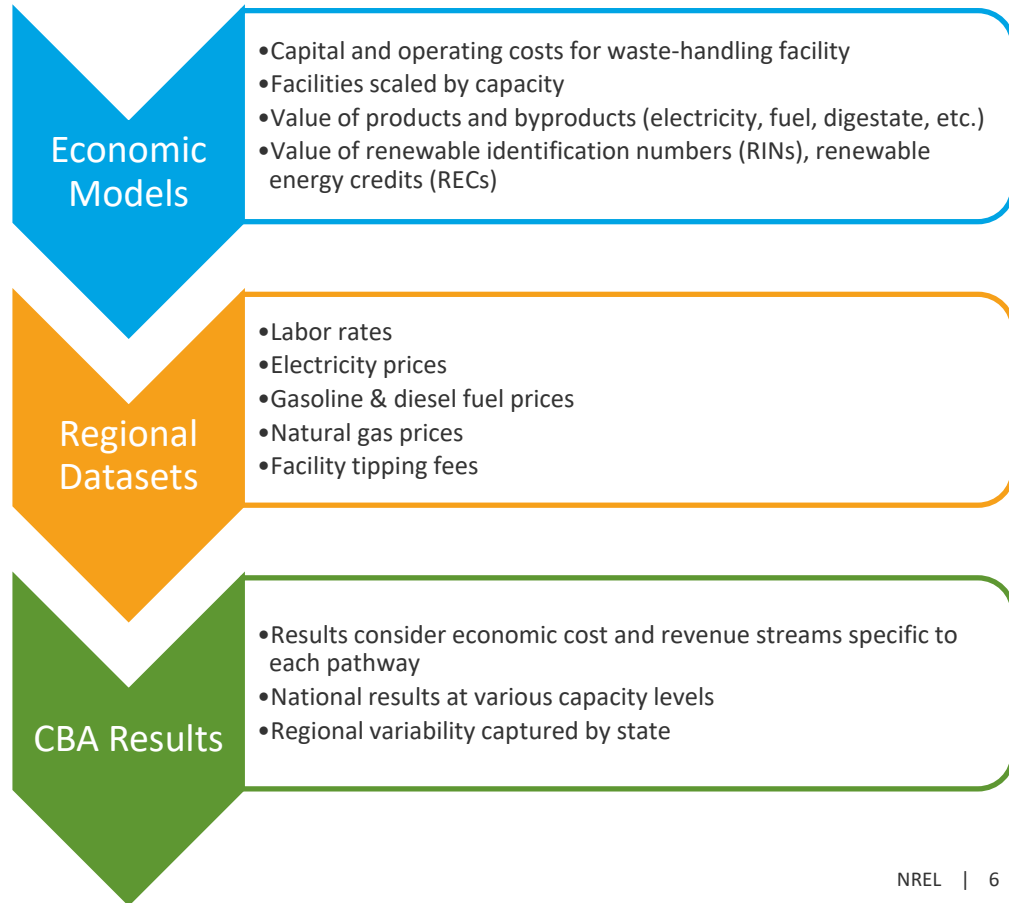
Economic Models

•Capital and operating costs for waste-handling facility
•Facilities scaled by capacity
•Value of products and byproducts (electricity, fuel, digestate, etc.)
•Value of renewable identification numbers (RINs), renewable energy credits (RECs)

Regional Datasets

•Labor rates
•Electricity prices
•Gasoline & diesel fuel prices
•Natural gas prices
•Facility tipping fees

CBA Results

•Results consider economic cost and revenue streams specific to each pathway
•National results at various capacity levels
•Regional variability captured by state

NREL | 6